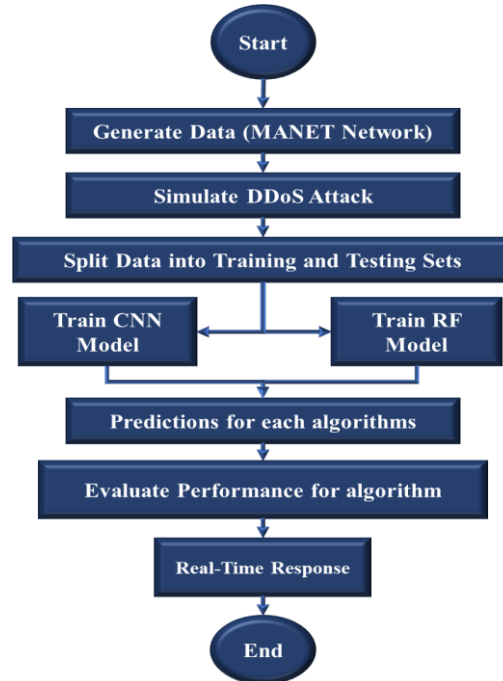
Start

Generate Data (MANET Network)

Simulate DDoS Attack

Split Data into Training and Testing Sets

Train CNN Model

Train RF Model

Predictions for each algorithms

Evaluate Performance for algorithm

Real-Time Response

End